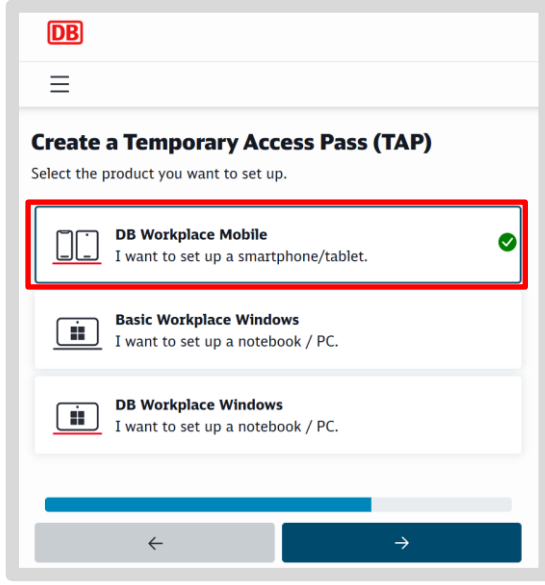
DB

☰

Create a Temporary Access Pass (TAP)

Select the product you want to set up.

DB Workplace Mobile
I want to set up a smartphone/tablet.

Basic Workplace Windows
I want to set up a notebook / PC.

DB Workplace Windows
I want to set up a notebook / PC.

←

→